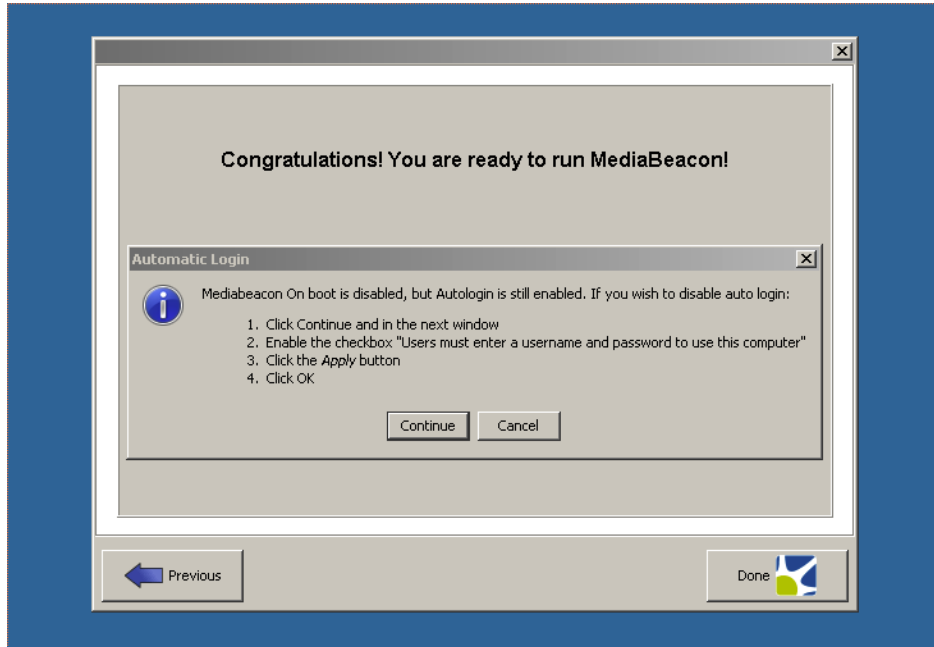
Congratulations! You are ready to run MediaBeacon!

Automatic Login

Mediabeacon On boot is disabled, but Autologin is still enabled. If you wish to disable auto login:

1. Click Continue and in the next window
2. Enable the checkbox "Users must enter a username and password to use this computer"
3. Click the Apply button
4. Click OK

Continue Cancel

Previous

Done